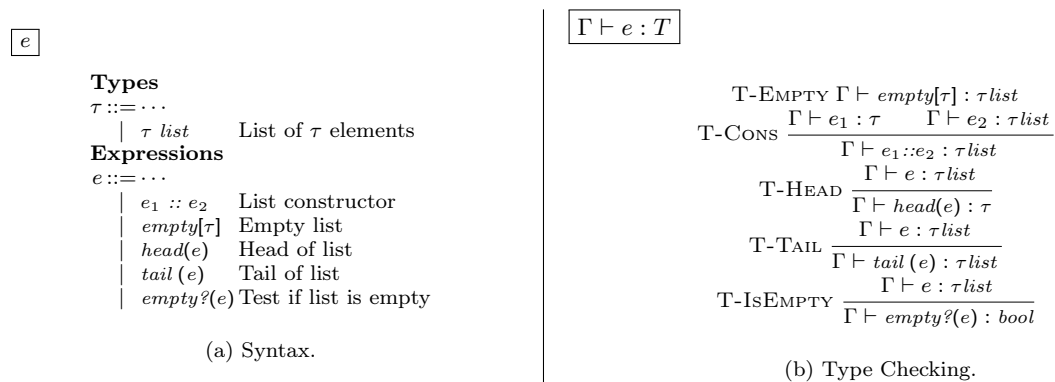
$\boxed{e}$

**Types**
$\tau ::= \cdots$
| $\tau\ list$ List of $\tau$ elements
**Expressions**
$e ::= \cdots$
| $e_1 :: e_2$ List constructor
| $empty[\tau]$ Empty list
| $head(e)$ Head of list
| $tail\,(e)$ Tail of list
| $empty?(e)$ Test if list is empty

(a) Syntax.

$\boxed{\Gamma \vdash e : T}$

T-Empty $\Gamma \vdash empty[\tau] : \tau\,list$

T-Cons $\frac{\Gamma \vdash e_1 : \tau \qquad \Gamma \vdash e_2 : \tau\,list}{\Gamma \vdash e_1{::}e_2 : \tau\,list}$

T-Head $\frac{\Gamma \vdash e : \tau\,list}{\Gamma \vdash head(e) : \tau}$

T-Tail $\frac{\Gamma \vdash e : \tau\,list}{\Gamma \vdash tail\,(e) : \tau\,list}$

T-IsEmpty $\frac{\Gamma \vdash e : \tau\,list}{\Gamma \vdash empty?(e) : bool}$

(b) Type Checking.